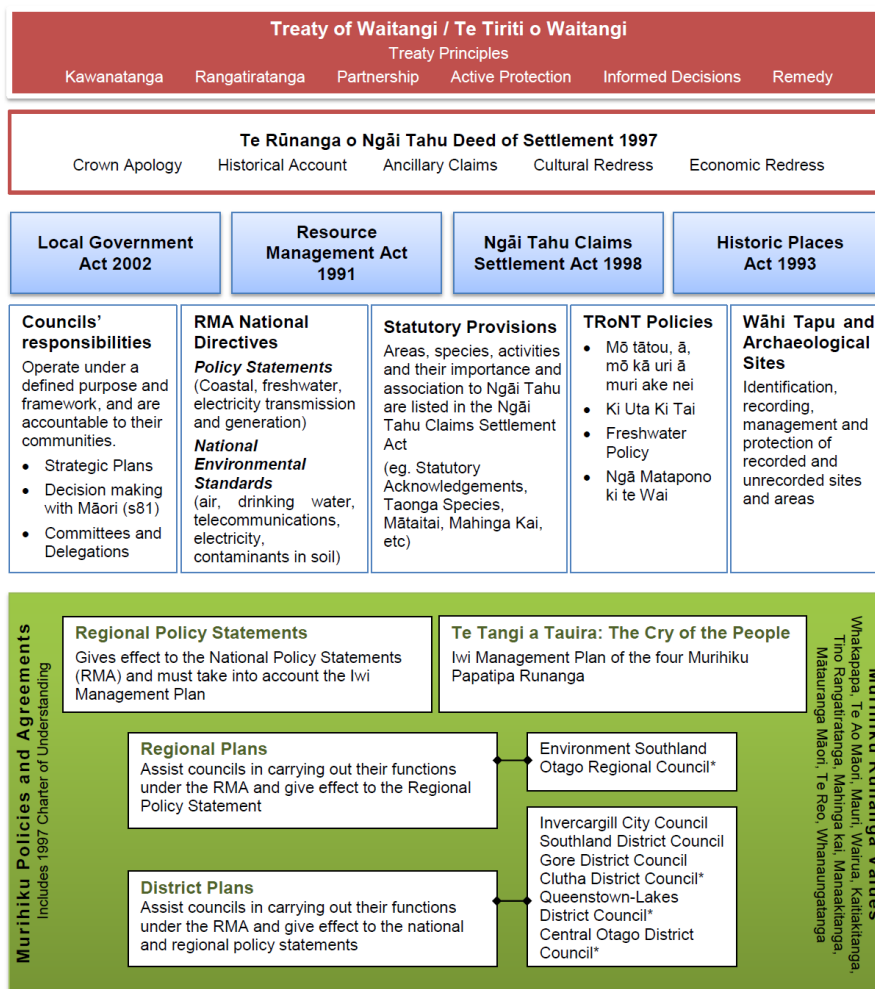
Treaty of Waitangi / Te Tiriti o Waitangi
Treaty Principles
Kawanatanga Rangatiratanga Partnership Active Protection Informed Decisions Remedy

Te Rūnanga o Ngāi Tahu Deed of Settlement 1997
Crown Apology Historical Account Ancillary Claims Cultural Redress Economic Redress

Local Government Act 2002

Resource Management Act 1991

Ngāi Tahu Claims Settlement Act 1998

Historic Places Act 1993

Councils' responsibilities
Operate under a defined purpose and framework, and are accountable to their communities.
• Strategic Plans
• Decision making with Māori (s81)
• Committees and Delegations

RMA National Directives
Policy Statements
(Coastal, freshwater, electricity transmission and generation)
National Environmental Standards
(air, drinking water, telecommunications, electricity, contaminants in soil)

Statutory Provisions
Areas, species, activities and their importance and association to Ngāi Tahu are listed in the Ngāi Tahu Claims Settlement Act
(eg. Statutory Acknowledgements, Taonga Species, Mātaitai, Mahinga Kai, etc)

TRoNT Policies
• Mō tātou, ā, mō kā uri ā muri ake nei
• Ki Uta Ki Tai
• Freshwater Policy
• Ngā Matapono ki te Wai

Wāhi Tapu and Archaeological Sites
Identification, recording, management and protection of recorded and unrecorded sites and areas

Murihiku Policies and Agreements
Includes 1997 Charter of Understanding

Regional Policy Statements
Gives effect to the National Policy Statements (RMA) and must take into account the Iwi Management Plan

Te Tangi a Tauira: The Cry of the People
Iwi Management Plan of the four Murihiku Papatipa Runanga

Regional Plans
Assist councils in carrying out their functions under the RMA and give effect to the Regional Policy Statement

Environment Southland
Otago Regional Council*

District Plans
Assist councils in carrying out their functions under the RMA and give effect to the national and regional policy statements

Invercargill City Council
Southland District Council
Gore District Council
Clutha District Council*
Queenstown-Lakes District Council*
Central Otago District Council*

Murihiku Runanga Values
Whakapapa, Te Ao Māori, Mauri, Wairua, Kaitiakitanga, Tino Rangatiratanga, Mahinga kai, Manaakitanga, Mātauranga Māori, Te Reo, Whanaungatanga